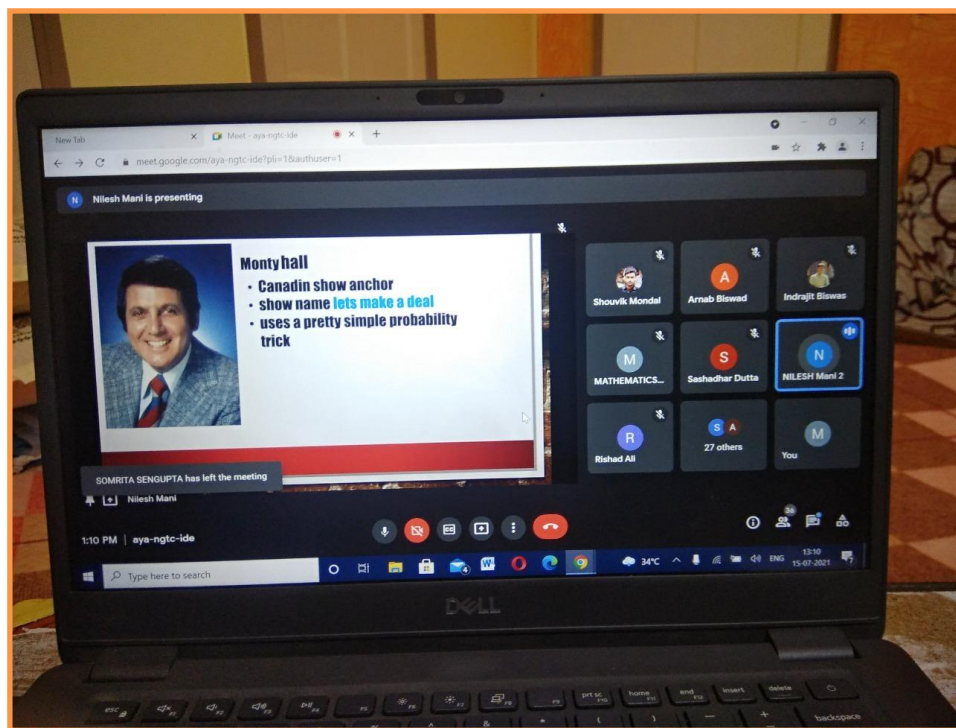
New Tab

Meet - aya-ngtc-ide

meet.google.com/aya-ngtc-ide?pli=1&authuser=1

N Nilesh Mani is presenting

Monty hall

- Canadin show anchor
- show name lets make a deal
- uses a pretty simple probability trick

Shouvik Mondal

A Arnab Biswad

Indrajit Biswas

M MATHEMATICS...

S Sashadhar Dutta

N NILESH Mani 2

R Rishad Ali

S A 27 others

M You

SOMRITA SENGUPTA has left the meeting

Nilesh Mani

1:10 PM | aya-ngtc-ide

Type here to search

34°C ENG 13:10 15-07-2021

DELL

esc prt sc home end insert delete backspace